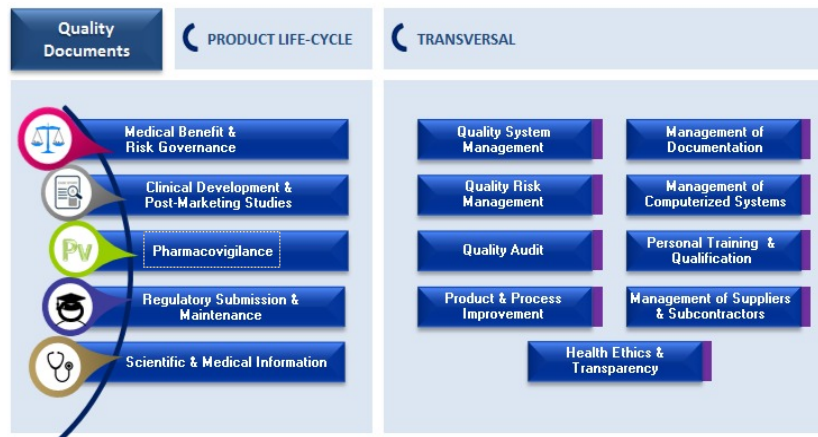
Quality Documents

PRODUCT LIFE-CYCLE

TRANSVERSAL

Medical Benefit & Risk Governance

Clinical Development & Post-Marketing Studies

Pv

Pharmacovigilance

Regulatory Submission & Maintenance

Scientific & Medical Information

Quality System Management

Management of Documentation

Quality Risk Management

Management of Computerized Systems

Quality Audit

Personal Training & Qualification

Product & Process Improvement

Management of Suppliers & Subcontractors

Health Ethics & Transparency